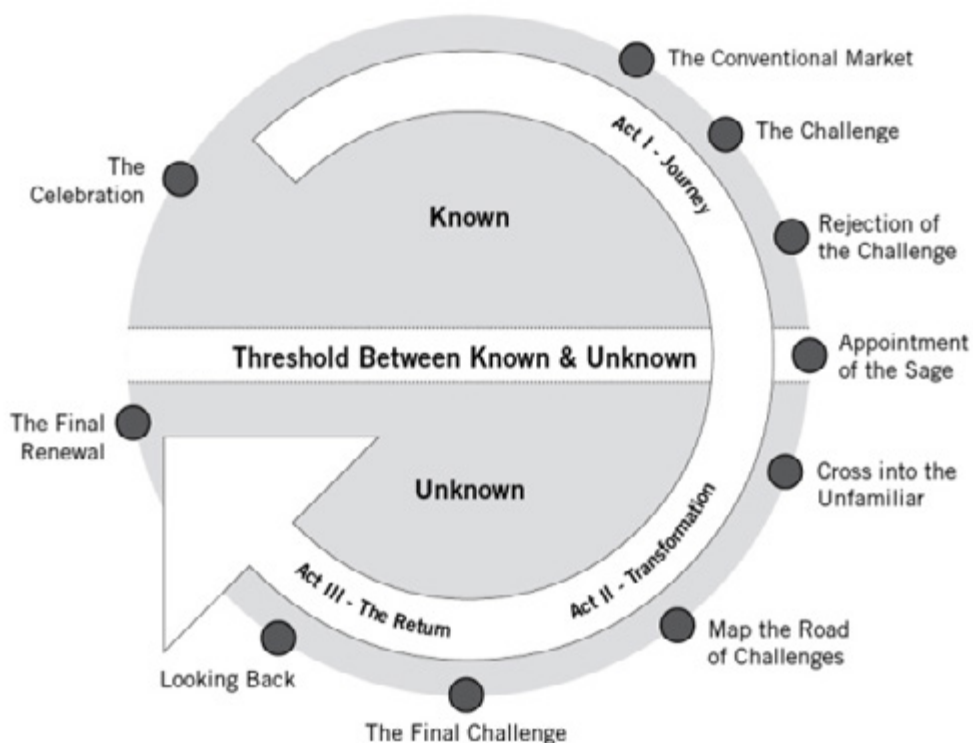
The Conventional Market

Act I - Journey

The Challenge

The Celebration

Known

Rejection of the Challenge

Threshold Between Known & Unknown

Appointment of the Sage

The Final Renewal

Unknown

Cross into the Unfamiliar

Act II - Transformation

Act III - The Return

Map the Road of Challenges

Looking Back

The Final Challenge